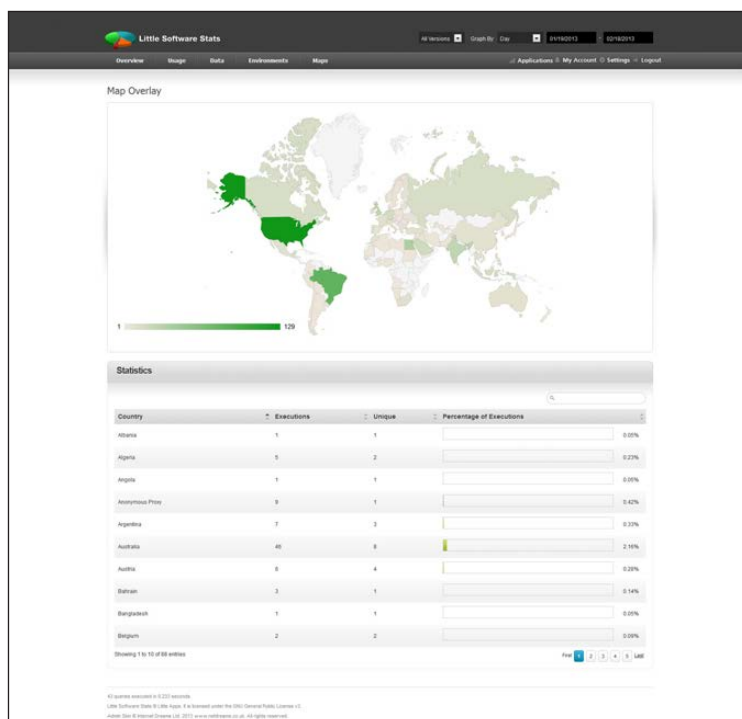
Little Software Stats

All Versions Graph By Day 01/18/2013 - 02/18/2013

Overview Usage Data Environments Maps

Applications My Account Settings Logout

Map Overlay

1 129

Statistics

| Country | Executions | Unique | Percentage of Executions |
|---|---|---|---|
| Albania | 1 | 1 | 0.05% |
| Algeria | 5 | 2 | 0.23% |
| Angola | 1 | 1 | 0.05% |
| Anonymous Proxy | 9 | 1 | 0.42% |
| Argentina | 7 | 3 | 0.33% |
| Australia | 46 | 9 | 2.16% |
| Austria | 6 | 4 | 0.28% |
| Bahrain | 3 | 1 | 0.14% |
| Bangladesh | 1 | 1 | 0.05% |
| Belgium | 2 | 2 | 0.09% |

Showing 1 to 10 of 88 entries

First 1 2 3 4 5 Last

43 queries executed in 0.233 seconds
Little Software Stats is Little Apps. It is licensed under the GNU General Public License v3.
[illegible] Internet Dreams Ltd. 2013 www.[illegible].co.uk. All rights reserved.